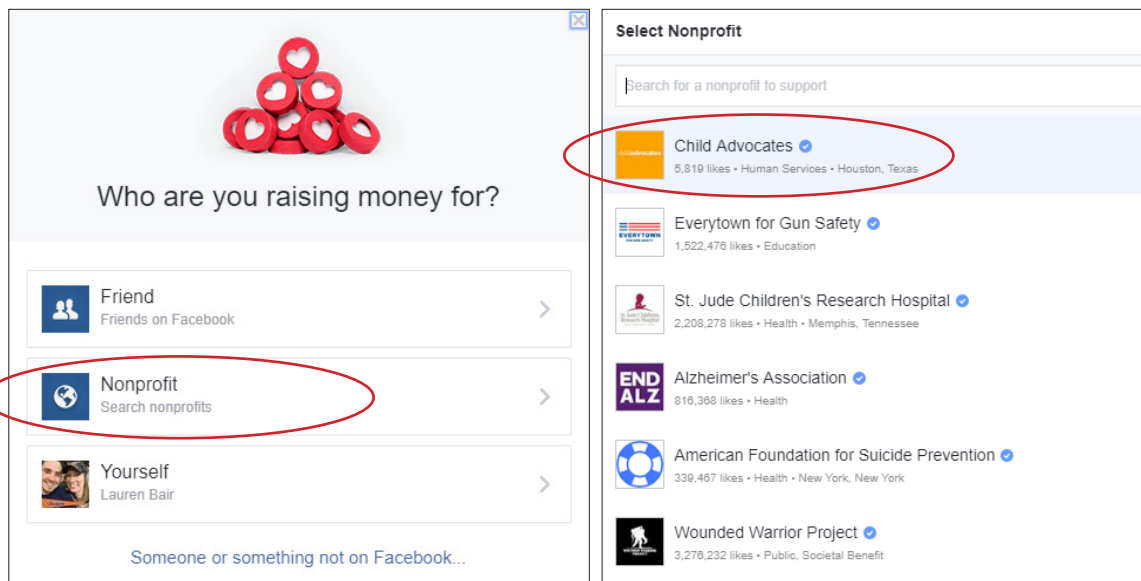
Who are you raising money for?

Friend
Friends on Facebook

Nonprofit
Search nonprofits

Yourself
Lauren Bair

Someone or something not on Facebook...

Select Nonprofit

Search for a nonprofit to support

childadvocates
Child Advocates
5,819 likes • Human Services • Houston, Texas

EVERYTOWN
Everytown for Gun Safety
1,522,476 likes • Education

St. Jude Children's Research Hospital
2,208,278 likes • Health • Memphis, Tennessee

END ALZ
Alzheimer's Association
816,368 likes • Health

American Foundation for Suicide Prevention
339,467 likes • Health • New York, New York

Wounded Warrior Project
3,276,232 likes • Public, Societal Benefit